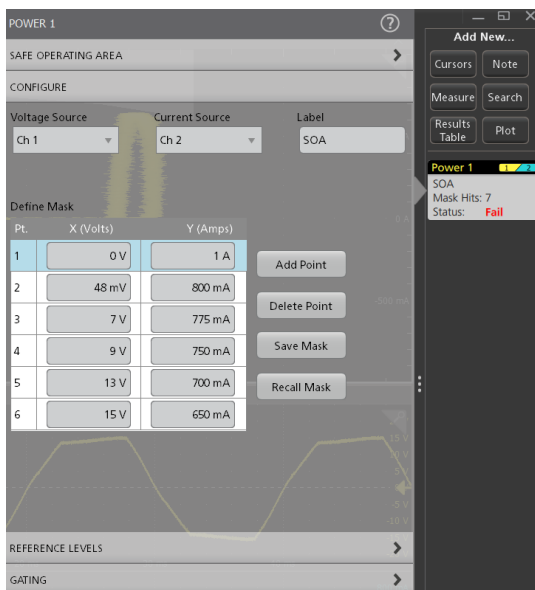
POWER 1

SAFE OPERATING AREA

CONFIGURE

Voltage Source
Ch 1

Current Source
Ch 2

Label
SOA

Define Mask

| Pt. | X (Volts) | Y (Amps) |
|---|---|---|
| 1 | 0 V | 1 A |
| 2 | 48 mV | 800 mA |
| 3 | 7 V | 775 mA |
| 4 | 9 V | 750 mA |
| 5 | 13 V | 700 mA |
| 6 | 15 V | 650 mA |

Add Point
Delete Point
Save Mask
Recall Mask

REFERENCE LEVELS

GATING

Add New...
Cursors
Note
Measure
Search
Results Table
Plot

Power 1
SOA
Mask Hits: 7
Status: Fail